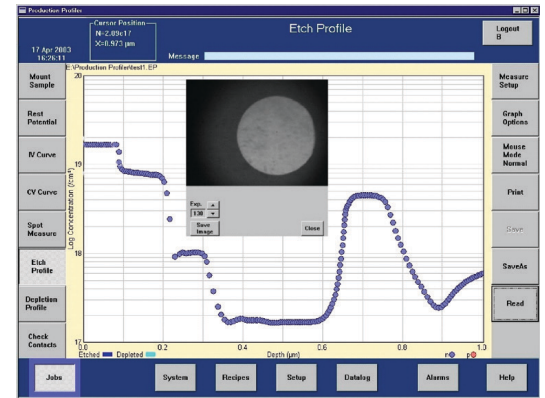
Production Profile

Cursor Position
N=2.89e17
X=0.923 µm

Etch Profile

Logout
B

17 Apr 2003
16:26:11

Message

Mount Sample

Rest Potential

IV Curve

CV Curve

Spot Measure

Etch Profile

Depletion Profile

Check Contacts

E:\Production Profiler\test1.EP

20

19

18

17

Log Concentration (cm$^{-3}$)

Exp.
130

Save Image

Close

0.0

0.2

0.4

0.6

0.8

1.0

Etched

Depleted

Depth (µm)

n

p

Measure Setup

Graph Options

Mouse Mode Normal

Print

Save

SaveAs

Read

Jobs

System

Recipes

Setup

Datalog

Alarms

Help